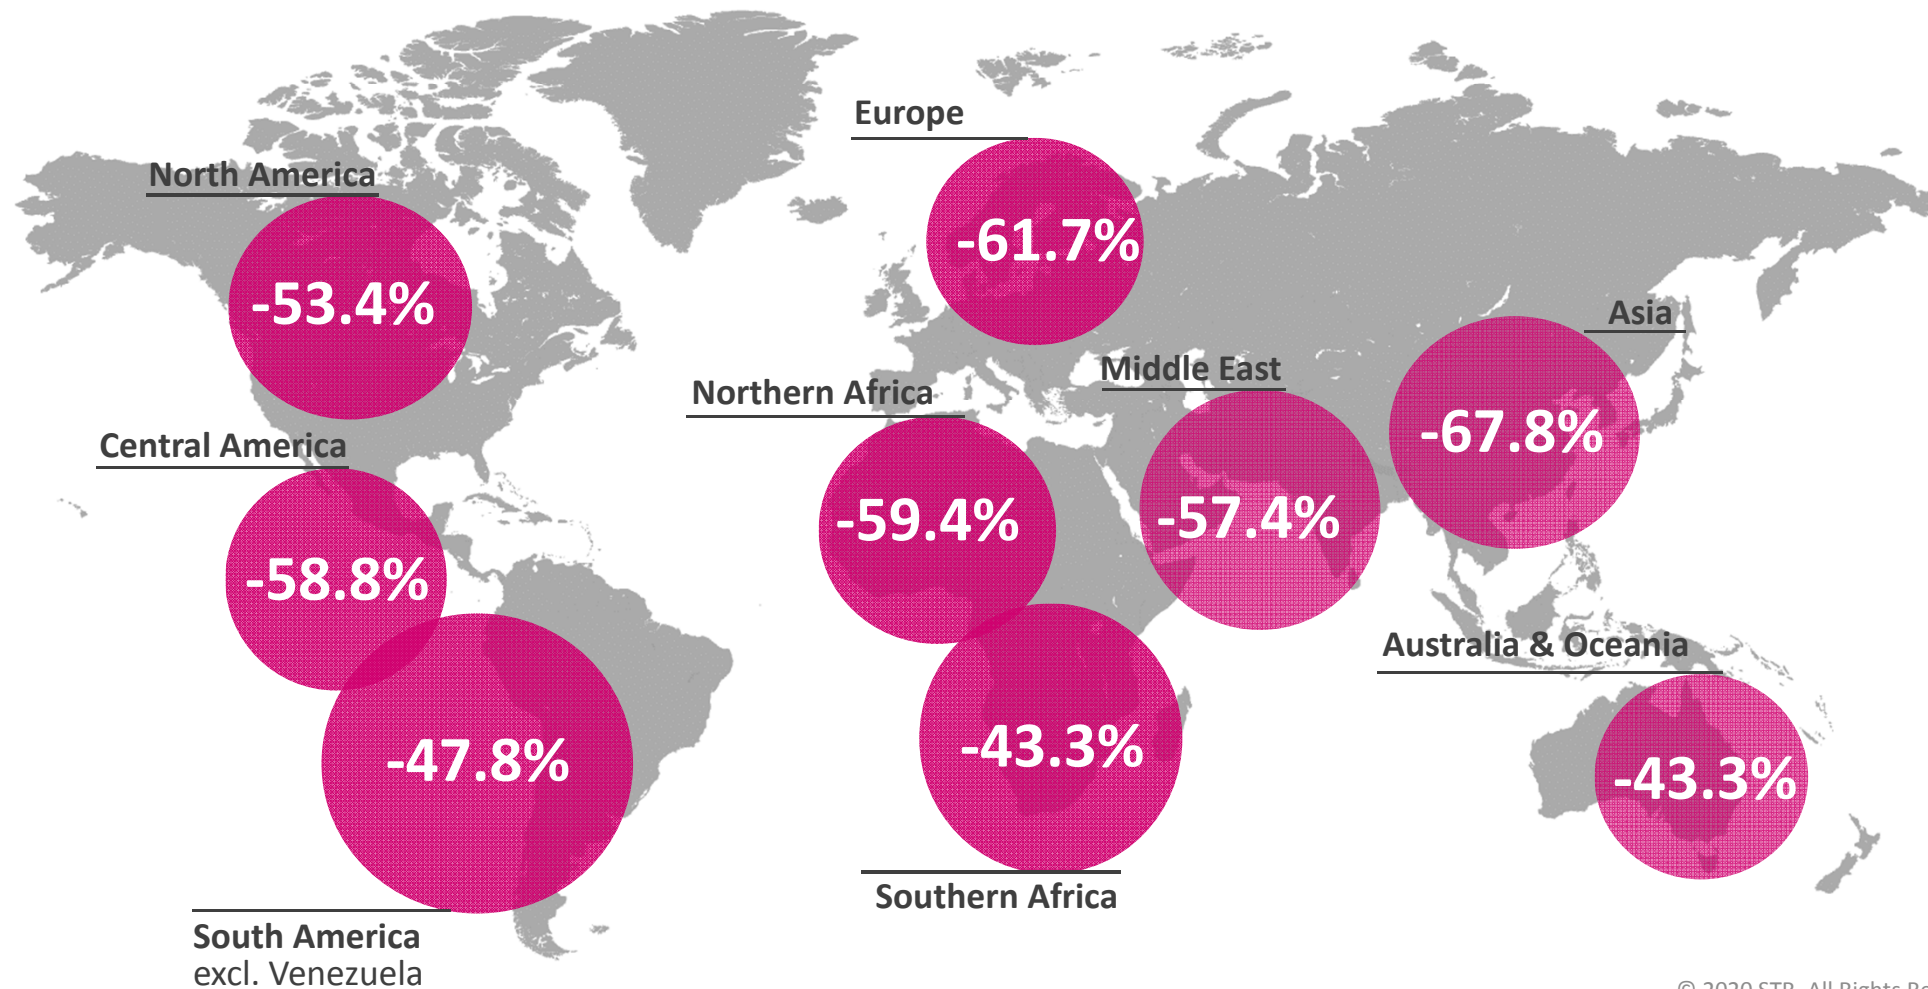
Europe
-61.7%

North America
-53.4%

Asia
-67.8%

Middle East
-57.4%

Northern Africa
-59.4%

Central America
-58.8%

Australia & Oceania
-43.3%

-47.8%
South America
excl. Venezuela

-43.3%
Southern Africa

© 2020 STR. All Rights Re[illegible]